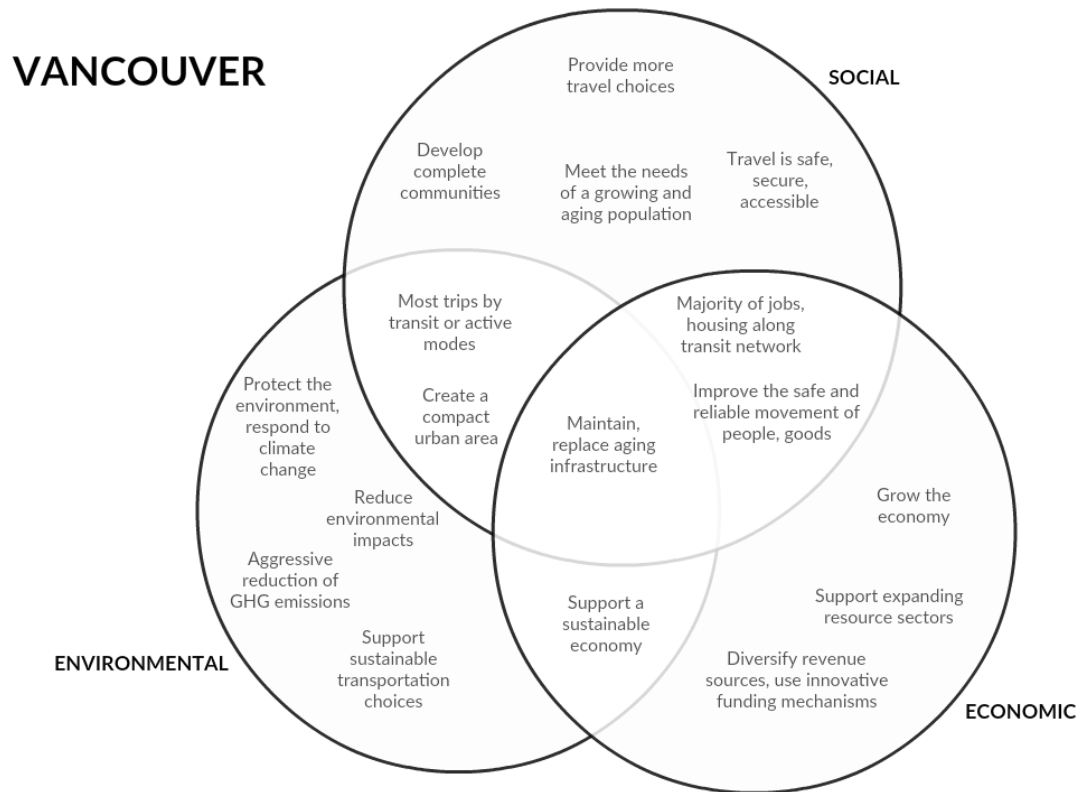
VANCOUVER

SOCIAL

Provide more travel choices

Develop complete communities

Meet the needs of a growing and aging population

Travel is safe, secure, accessible

Most trips by transit or active modes

Majority of jobs, housing along transit network

Create a compact urban area

Maintain, replace aging infrastructure

Improve the safe and reliable movement of people, goods

Protect the environment, respond to climate change

Reduce environmental impacts

Aggressive reduction of GHG emissions

Support sustainable transportation choices

Support a sustainable economy

Grow the economy

Support expanding resource sectors

Diversify revenue sources, use innovative funding mechanisms

ENVIRONMENTAL

ECONOMIC